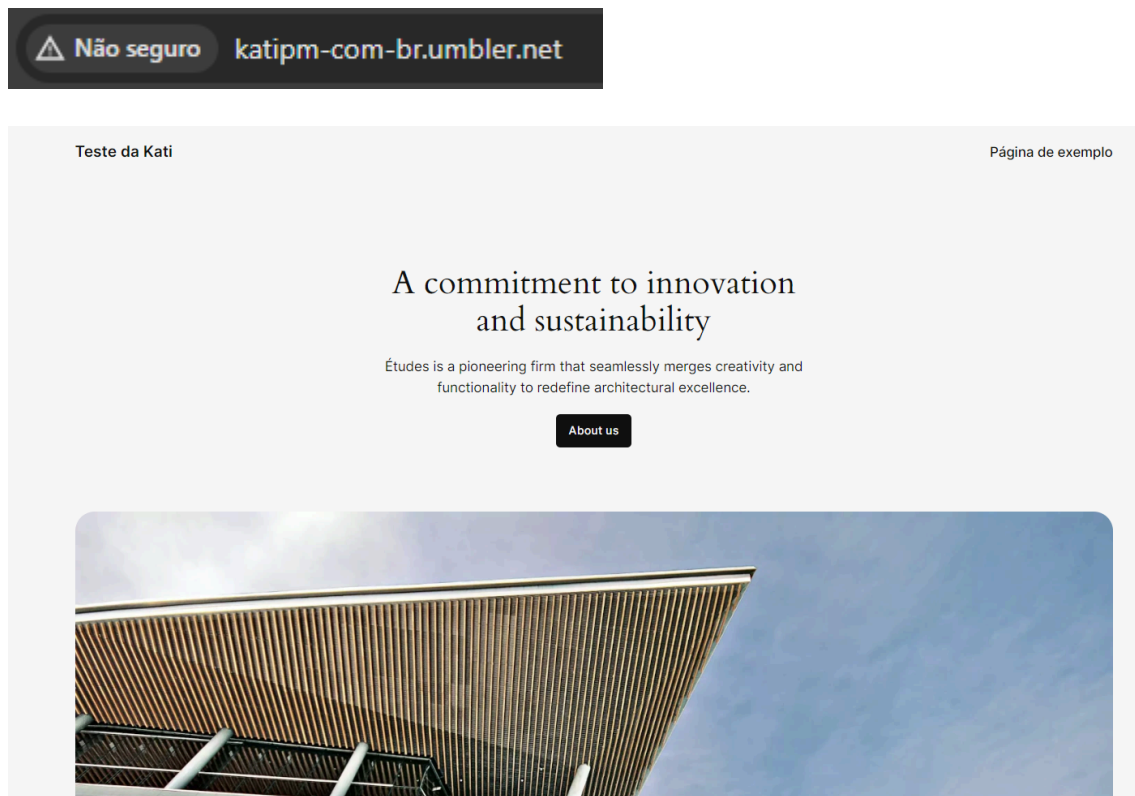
Não seguro katipm-com-br.umbler.net

Teste da Kati

Página de exemplo

A commitment to innovation and sustainability

Études is a pioneering firm that seamlessly merges creativity and functionality to redefine architectural excellence.

About us